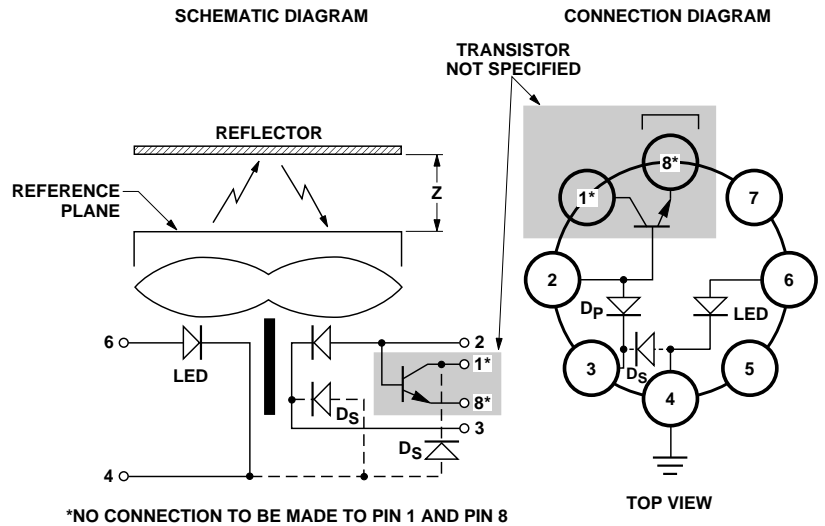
SCHEMATIC DIAGRAM

REFLECTOR

REFERENCE PLANE

Z

6

LED

2

1*

8*

3

$D_S$

$D_S$

4

*NO CONNECTION TO BE MADE TO PIN 1 AND PIN 8

CONNECTION DIAGRAM

TRANSISTOR NOT SPECIFIED

8*

1*

7

2

6

$D_P$

LED

3

$D_S$

5

4

TOP VIEW